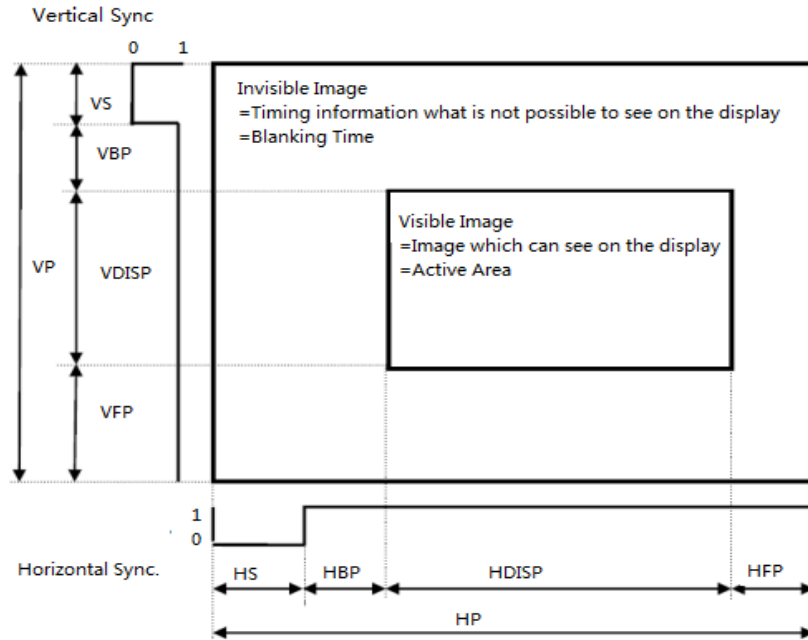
Vertical Sync

0 1

VS

VBP

VP

VDISP

VFP

Invisible Image
=Timing information what is not possible to see on the display
=Blanking Time

Visible Image
=Image which can see on the display
=Active Area

1
0

Horizontal Sync.

HS HBP HDISP HFP

HP